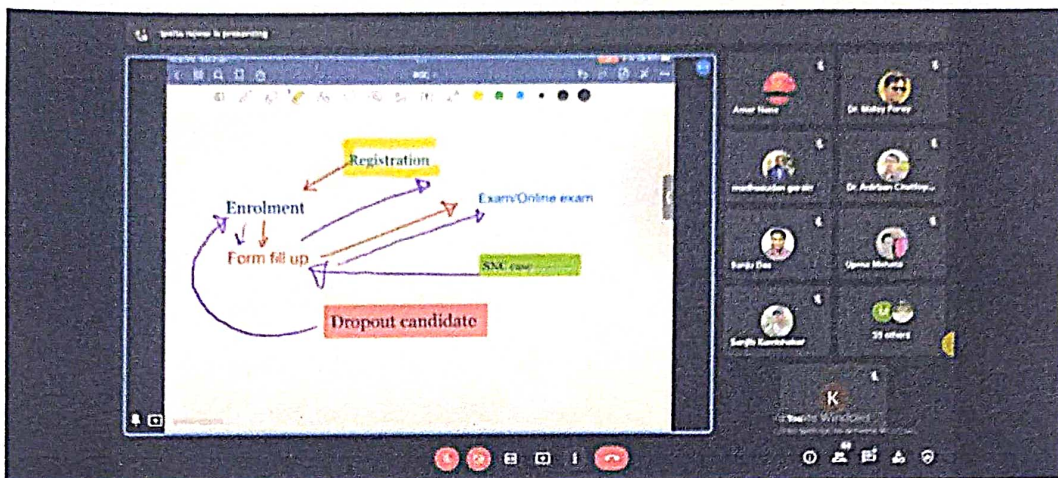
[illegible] is presenting

Registration

Enrolment

Exam/Online exam

Form fill up

SNC case

Dropout candidate

Amar Nama

Dr. Malay Porey

madhusudan gorain

Dr. Anirban Chattop...

Sanju Das

Upma Mohanta

Sanjib Karmakar

31 others

K

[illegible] Windows